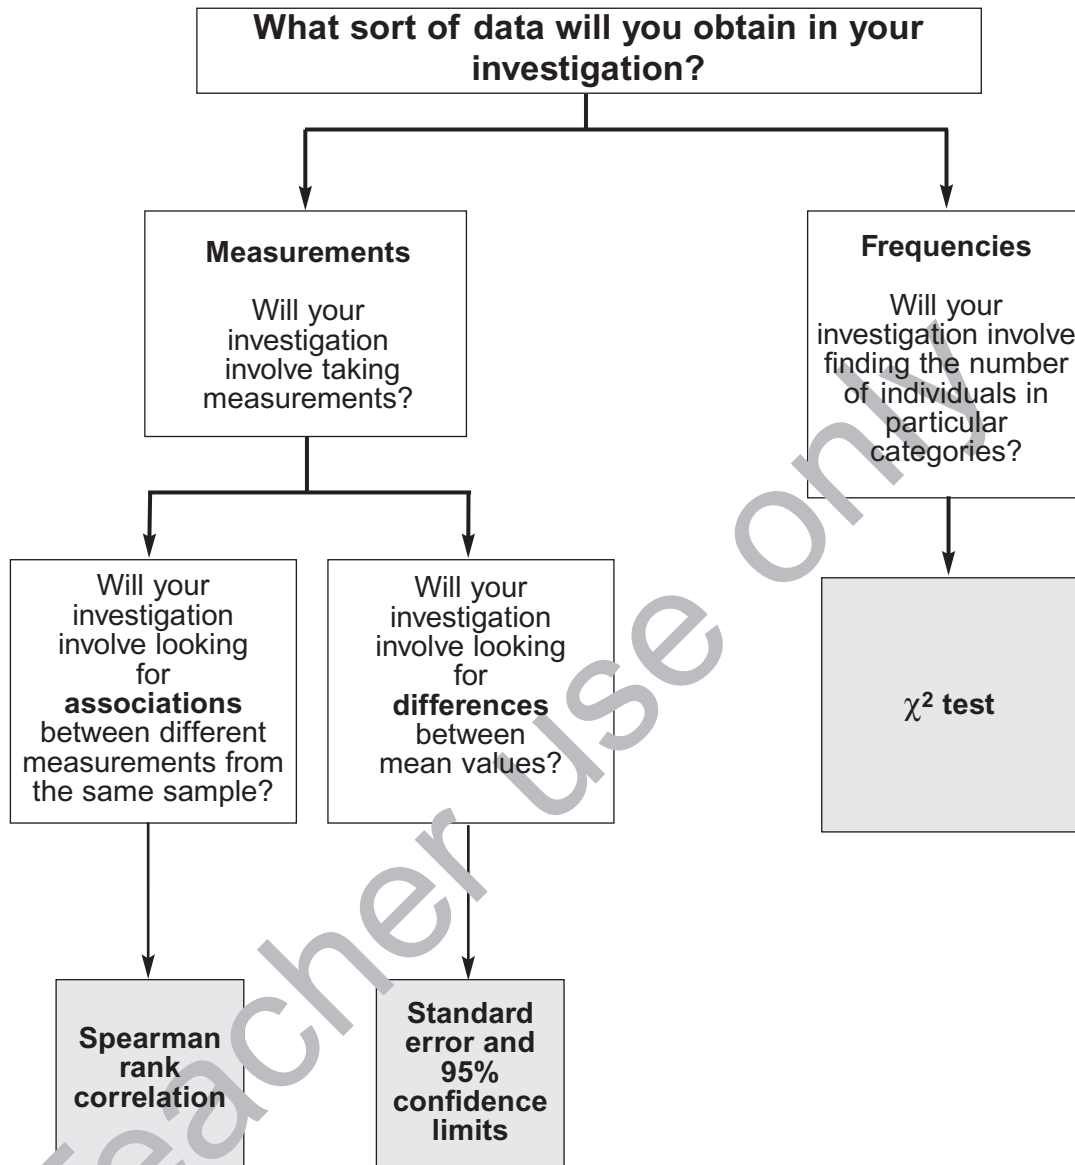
What sort of data will you obtain in your investigation?

Measurements

Will your investigation involve taking measurements?

Frequencies

Will your investigation involve finding the number of individuals in particular categories?

Will your investigation involve looking for **associations** between different measurements from the same sample?

Will your investigation involve looking for **differences** between mean values?

$\chi^2$ test

Spearman rank correlation

Standard error and 95% confidence limits

Teacher use only